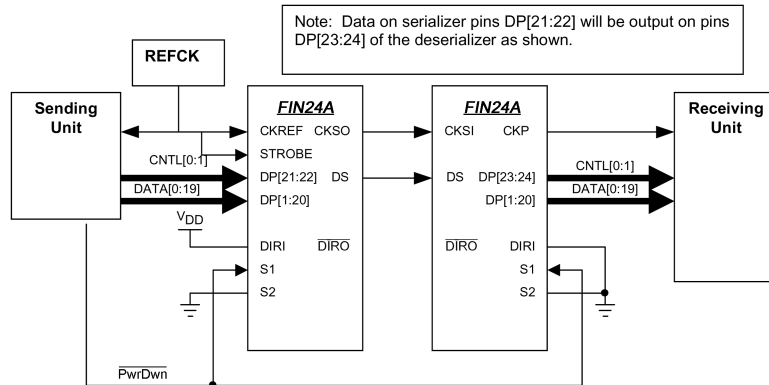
Note: Data on serializer pins DP[21:22] will be output on pins DP[23:24] of the deserializer as shown.

REFCK

Sending Unit

FIN24A

CKREF CKSO

STROBE

CNTL[0:1]

DP[21:22] DS

DATA[0:19]

DP[1:20]

$V_{DD}$

DIRI $\overline{DIRO}$

S1

S2

FIN24A

CKSI CKP

DS DP[23:24]

DP[1:20]

$\overline{DIRO}$ DIRI

S1

S2

CNTL[0:1]

DATA[0:19]

Receiving Unit

$\overline{PwrDwn}$